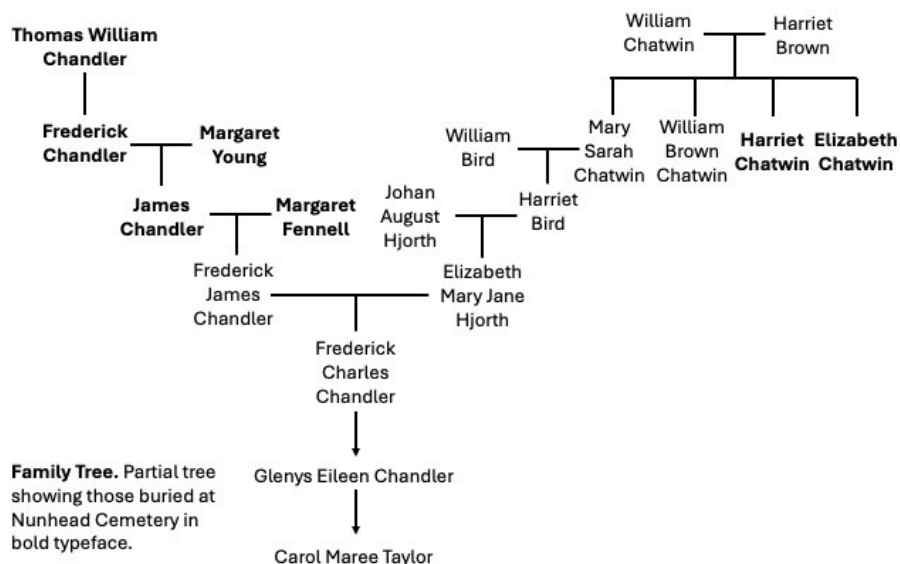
William Chatwin

Harriet Brown

Thomas William Chandler

Frederick Chandler

Margaret Young

William Bird

Mary Sarah Chatwin

William Brown Chatwin

Harriet Chatwin

Elizabeth Chatwin

James Chandler

Margaret Fennell

Johan August Hjorth

Harriet Bird

Frederick James Chandler

Elizabeth Mary Jane Hjorth

Frederick Charles Chandler

Glenys Eileen Chandler

Carol Maree Taylor

**Family Tree.** Partial tree showing those buried at Nunhead Cemetery in bold typeface.